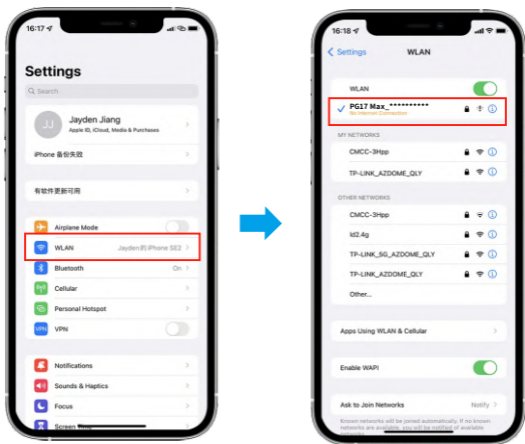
16:17

Settings

Search

JJ Jayden Jiang
Apple ID, iCloud, Media & Purchases

iPhone 备份失败

有软件更新可用

Airplane Mode

WLAN Jayden的 iPhone SE2

Bluetooth On

Cellular

Personal Hotspot

VPN

Notifications

Sounds & Haptics

Focus

Screen Time

16:18

Settings WLAN

WLAN

PG17 Max_**********
No Internet Connection

MY NETWORKS

CMCC-3Hpp

TP-LINK_AZDOME_QLY

OTHER NETWORKS

CMCC-3Hpp

Id2.4g

TP-LINK_5G_AZDOME_QLY

TP-LINK_AZDOME_QLY

Other...

Apps Using WLAN & Cellular

Enable WAPI

Ask to Join Networks Notify

Known networks will be joined automatically. If no known networks are available, you will be notified of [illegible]